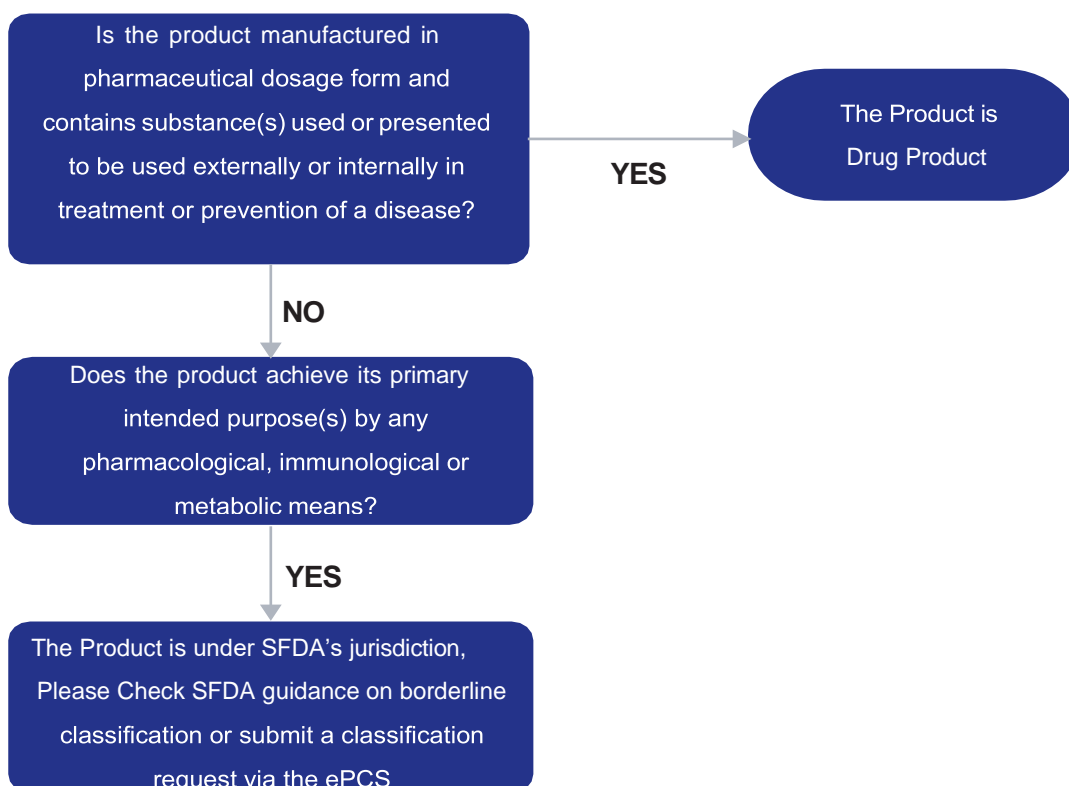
Is the product manufactured in pharmaceutical dosage form and contains substance(s) used or presented to be used externally or internally in treatment or prevention of a disease?

YES

The Product is Drug Product

NO

Does the product achieve its primary intended purpose(s) by any pharmacological, immunological or metabolic means?

YES

The Product is under SFDA’s jurisdiction, Please Check SFDA guidance on borderline classification or submit a classification request via the ePCS